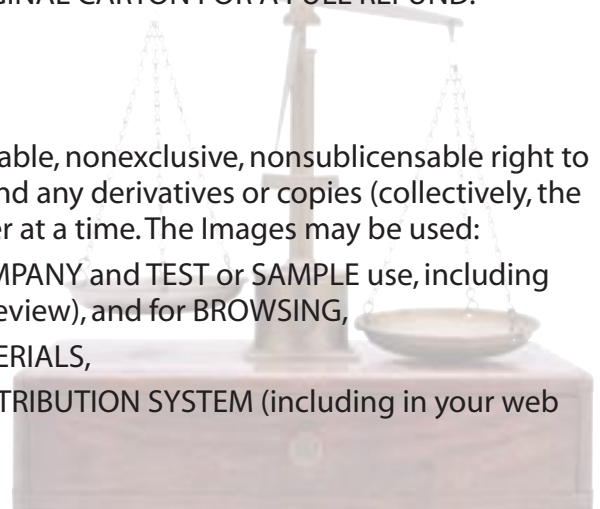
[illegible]INAL CARTON FOR A FULL REFUND.

able, nonexclusive, nonsublicensable right to nd any derivatives or copies (collectively, the er at a time. The Images may be used:

MPANY and TEST or SAMPLE use, including eview), and for BROWSING,

ERIALS,

TRIBUTION SYSTEM (including in your web